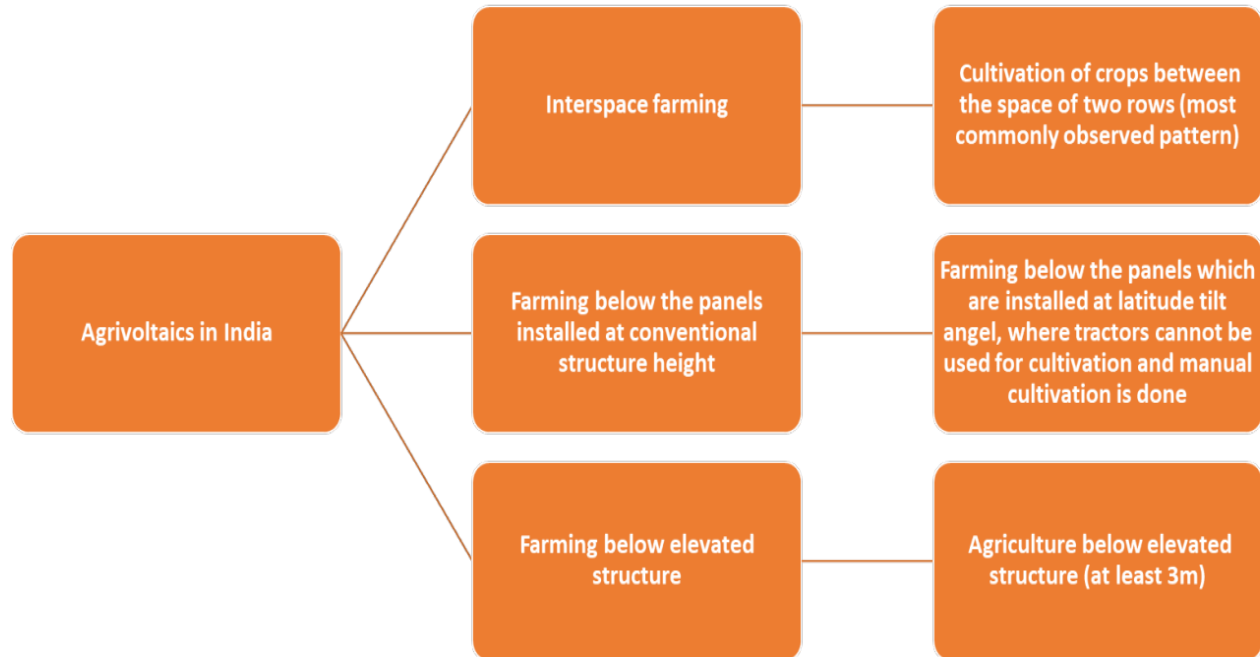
Agrivoltaics in India

Interspace farming

Cultivation of crops between the space of two rows (most commonly observed pattern)

Farming below the panels installed at conventional structure height

Farming below the panels which are installed at latitude tilt angel, where tractors cannot be used for cultivation and manual cultivation is done

Farming below elevated structure

Agriculture below elevated structure (at least 3m)